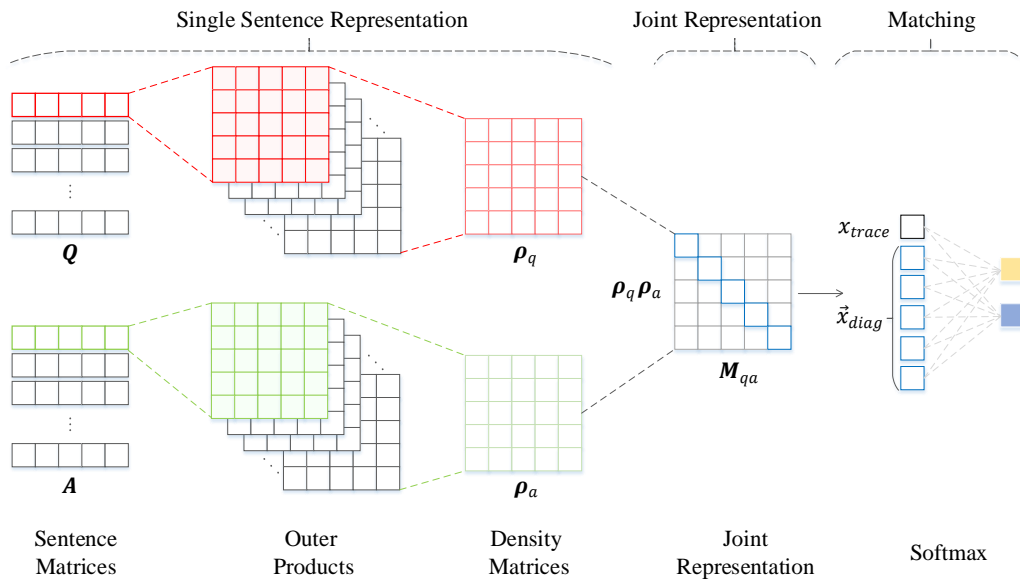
Single Sentence Representation

Joint Representation

Matching

$\boldsymbol{Q}$

$\boldsymbol{\rho}_q$

$\boldsymbol{\rho}_q \boldsymbol{\rho}_a$

$\boldsymbol{M}_{qa}$

$x_{trace}$

$\vec{x}_{diag}$

$\boldsymbol{A}$

$\boldsymbol{\rho}_a$

Sentence Matrices

Outer Products

Density Matrices

Joint Representation

Softmax